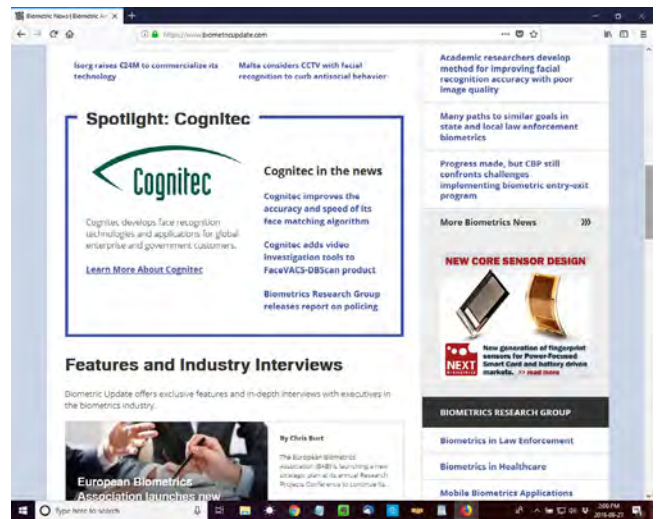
Biometric News | Biometric Ar ×

https://www.biometricupdate.com

Isorg raises €24M to commercialize its technology

Malta considers CCTV with facial recognition to curb antisocial behavior

Spotlight: Cognitec

Cognitec

Cognitec develops face recognition technologies and applications for global enterprise and government customers.

Learn More About Cognitec

Cognitec in the news

Cognitec improves the accuracy and speed of its face matching algorithm

Cognitec adds video investigation tools to FaceVACS-DBScan product

Biometrics Research Group releases report on policing

Features and Industry Interviews

Biometric Update offers exclusive features and in-depth interviews with executives in the biometrics industry.

European Biometrics Association launches new

By Chris Burt

The European Biometrics Association (EAB) is launching a new strategic plan at its annual Research Projects Conference to continue its

Academic researchers develop method for improving facial recognition accuracy with poor image quality

Many paths to similar goals in state and local law enforcement biometrics

Progress made, but CBP still confronts challenges implementing biometric entry-exit program

More Biometrics News

NEW CORE SENSOR DESIGN

NEXT BIOMETRICS

New generation of fingerprint sensors for Power-Focused Smart Card and battery driven markets. >> read more

BIOMETRICS RESEARCH GROUP

Biometrics in Law Enforcement

Biometrics in Healthcare

Mobile Biometrics Applications

Type here to search

2:00 PM
2018-09-27